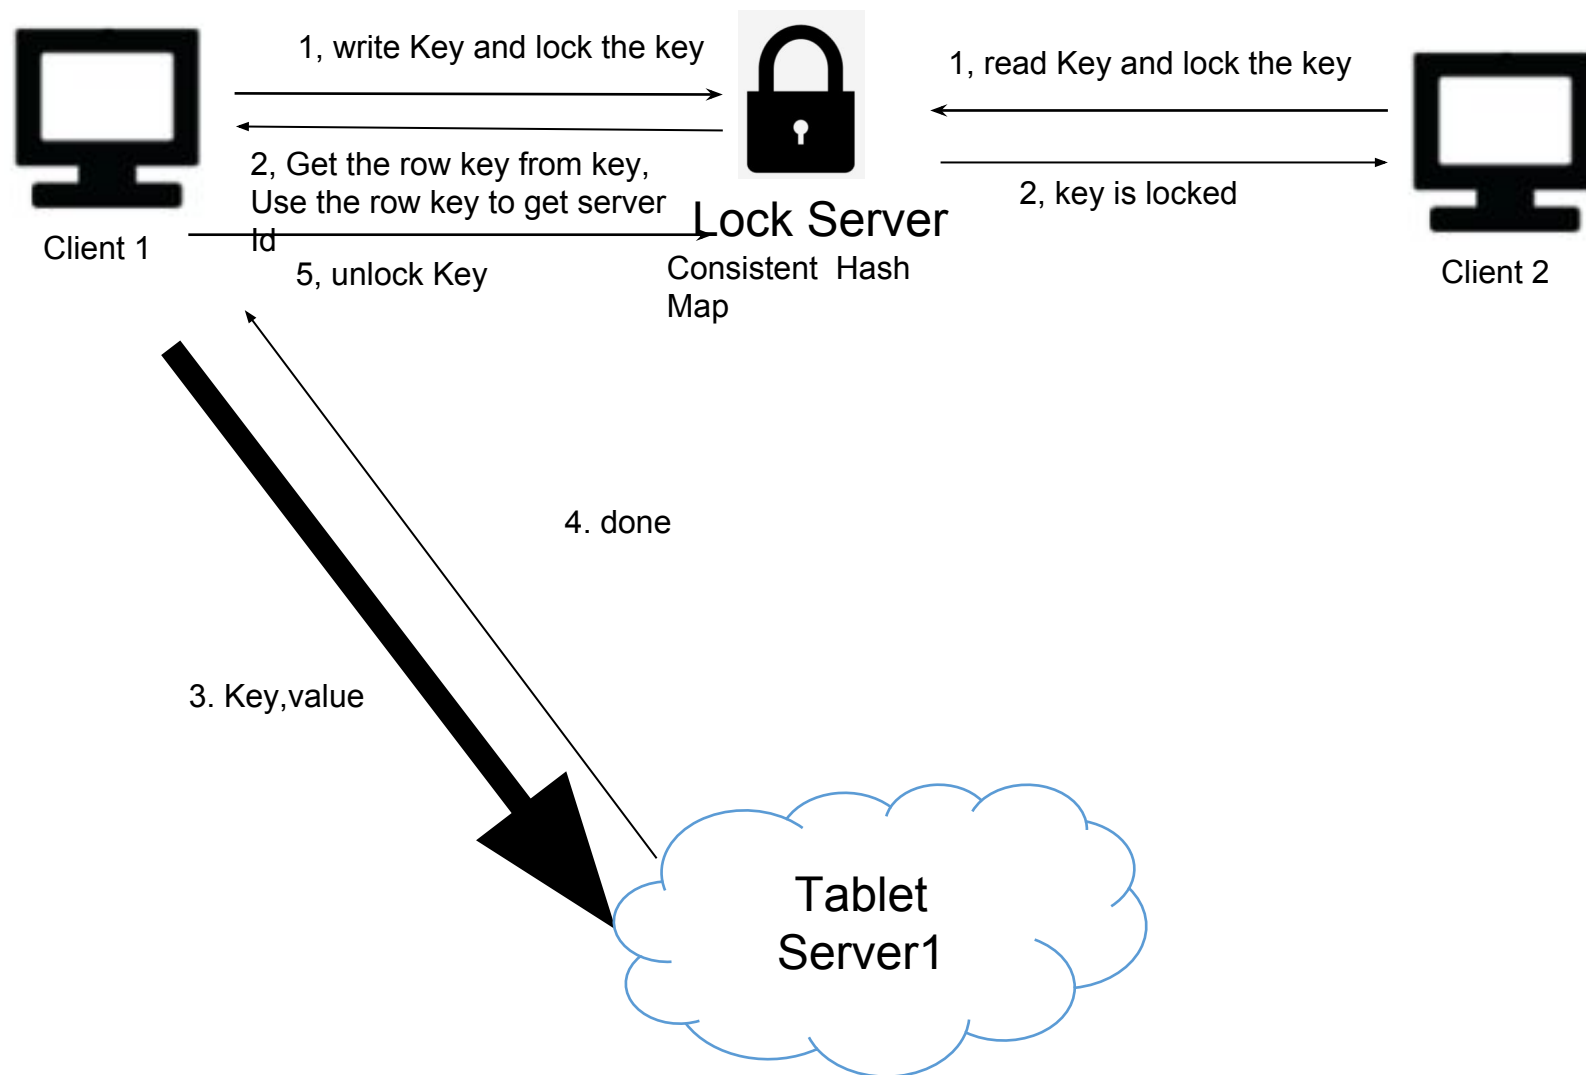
1, write Key and lock the key

1, read Key and lock the key

2, Get the row key from key, Use the row key to get server Id

2, key is locked

Lock Server

Consistent Hash Map

Client 1

Client 2

5, unlock Key

4. done

3. Key,value

Tablet Server1